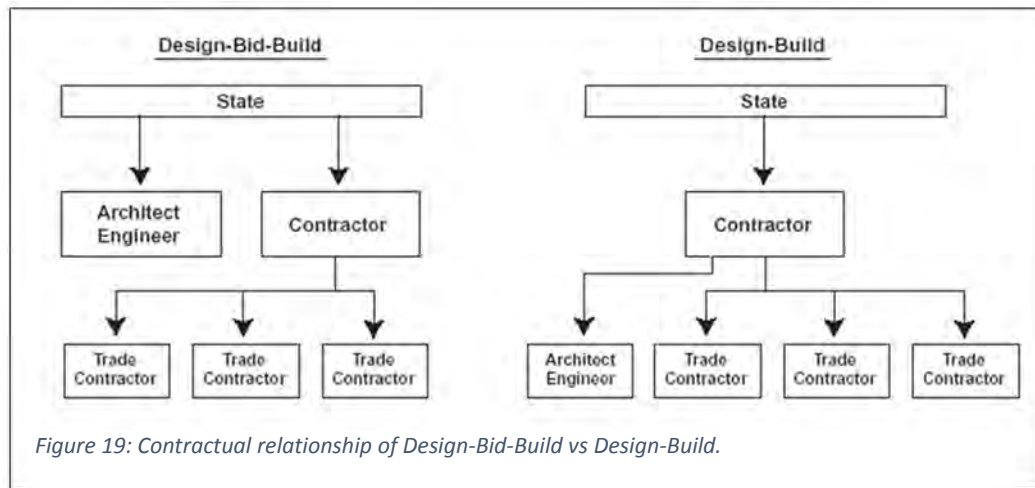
Design-Bid-Build

State

Architect Engineer

Contractor

Trade Contractor

Trade Contractor

Trade Contractor

Design-Build

State

Contractor

Architect Engineer

Trade Contractor

Trade Contractor

Trade Contractor

Figure 19: Contractual relationship of Design-Bid-Build vs Design-Build.